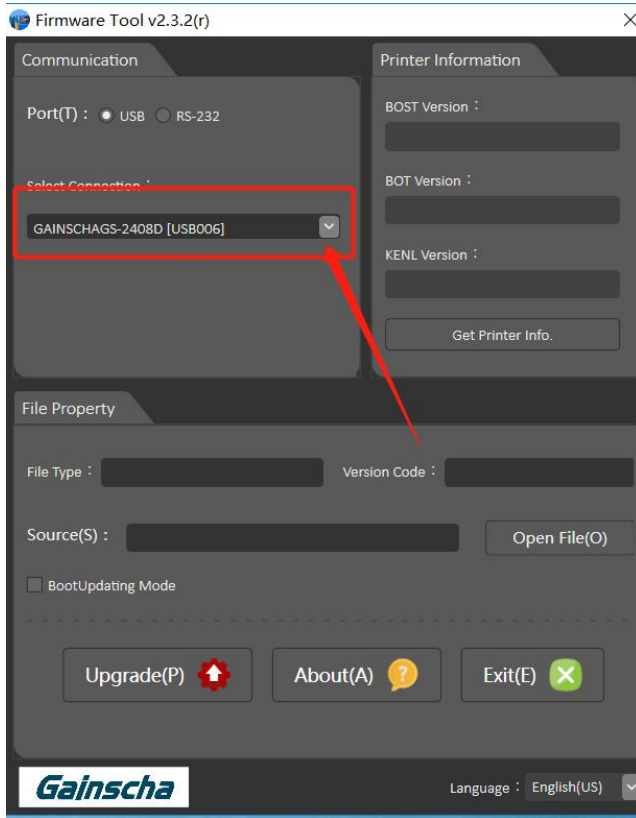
Firmware Tool v2.3.2(r)

Communication

Port(T)： USB RS-232

Select Connection：

GAINSCHAGS-2408D [USB006]

Printer Information

BOST Version：

BOT Version：

KENL Version：

Get Printer Info.

File Property

File Type：

Version Code：

Source(S)：

Open File(O)

BootUpdating Mode

Upgrade(P)

About(A)

Exit(E)

Gainscha

Language： English(US)